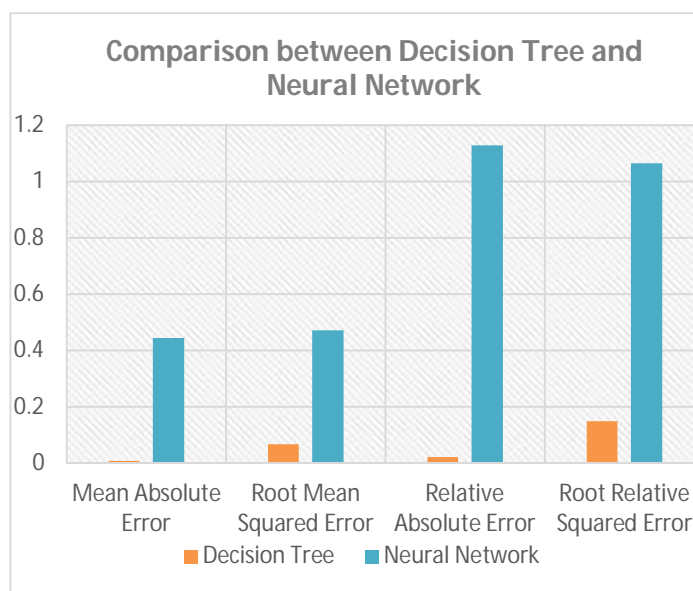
Comparison between Decision Tree and Neural Network

1.2
1
0.8
0.6
0.4
0.2
0

Mean Absolute Error
Root Mean Squared Error
Relative Absolute Error
Root Relative Squared Error

Decision Tree
Neural Network